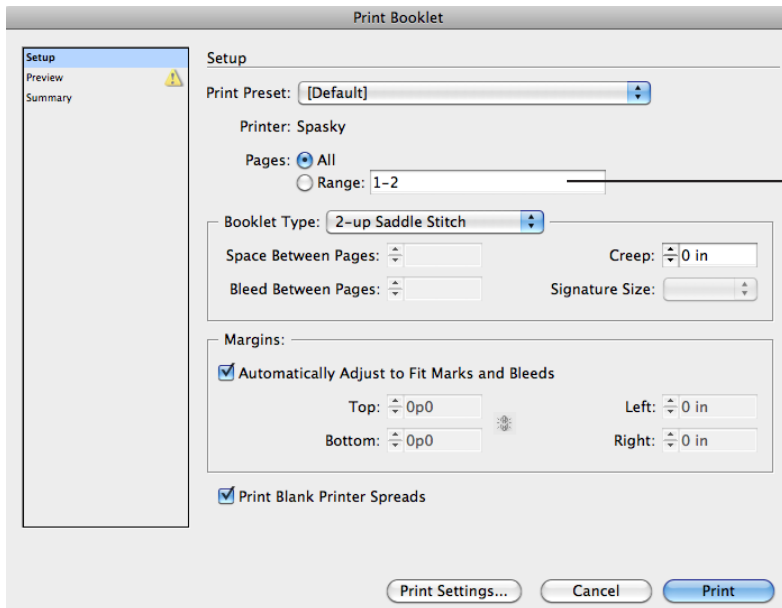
Print Booklet

Setup
Preview
Summary

Setup

Print Preset: [Default]

Printer: Spasky

Pages: All
Range: 1–2

Booklet Type: 2-up Saddle Stitch

Space Between Pages:
Creep: 0 in
Bleed Between Pages:
Signature Size:

Margins:

Automatically Adjust to Fit Marks and Bleeds

Top: 0p0
Left: 0 in
Bottom: 0p0
Right: 0 in

Print Blank Printer Spreads

Print Settings...
Cancel
Print